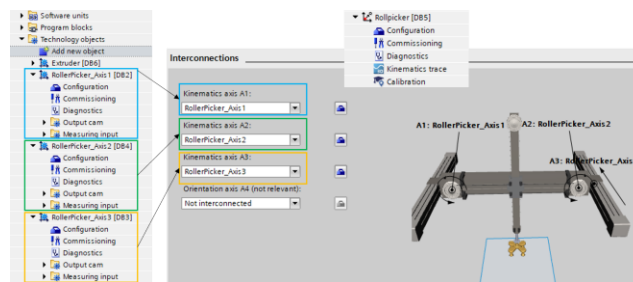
Software units
Program blocks
Technology objects
Add new object
Extruder [DB6]
RollerPicker_Axis1 [DB2]
Configuration
Commissioning
Diagnostics
Output cam
Measuring input
RollerPicker_Axis2 [DB4]
Configuration
Commissioning
Diagnostics
Output cam
Measuring input
RollerPicker_Axis3 [DB3]
Configuration
Commissioning
Diagnostics
Output cam
Measuring input

Rollpicker [DB5]
Configuration
Commissioning
Diagnostics
Kinematics trace
Calibration

Interconnections

Kinematics axis A1:
RollerPicker_Axis1
Kinematics axis A2:
RollerPicker_Axis2
Kinematics axis A3:
RollerPicker_Axis3
Orientation axis A4 (not relevant):
Not interconnected

A1: RollerPicker_Axis1
A2: RollerPicker_Axis2
A3: RollerPicker_Axis